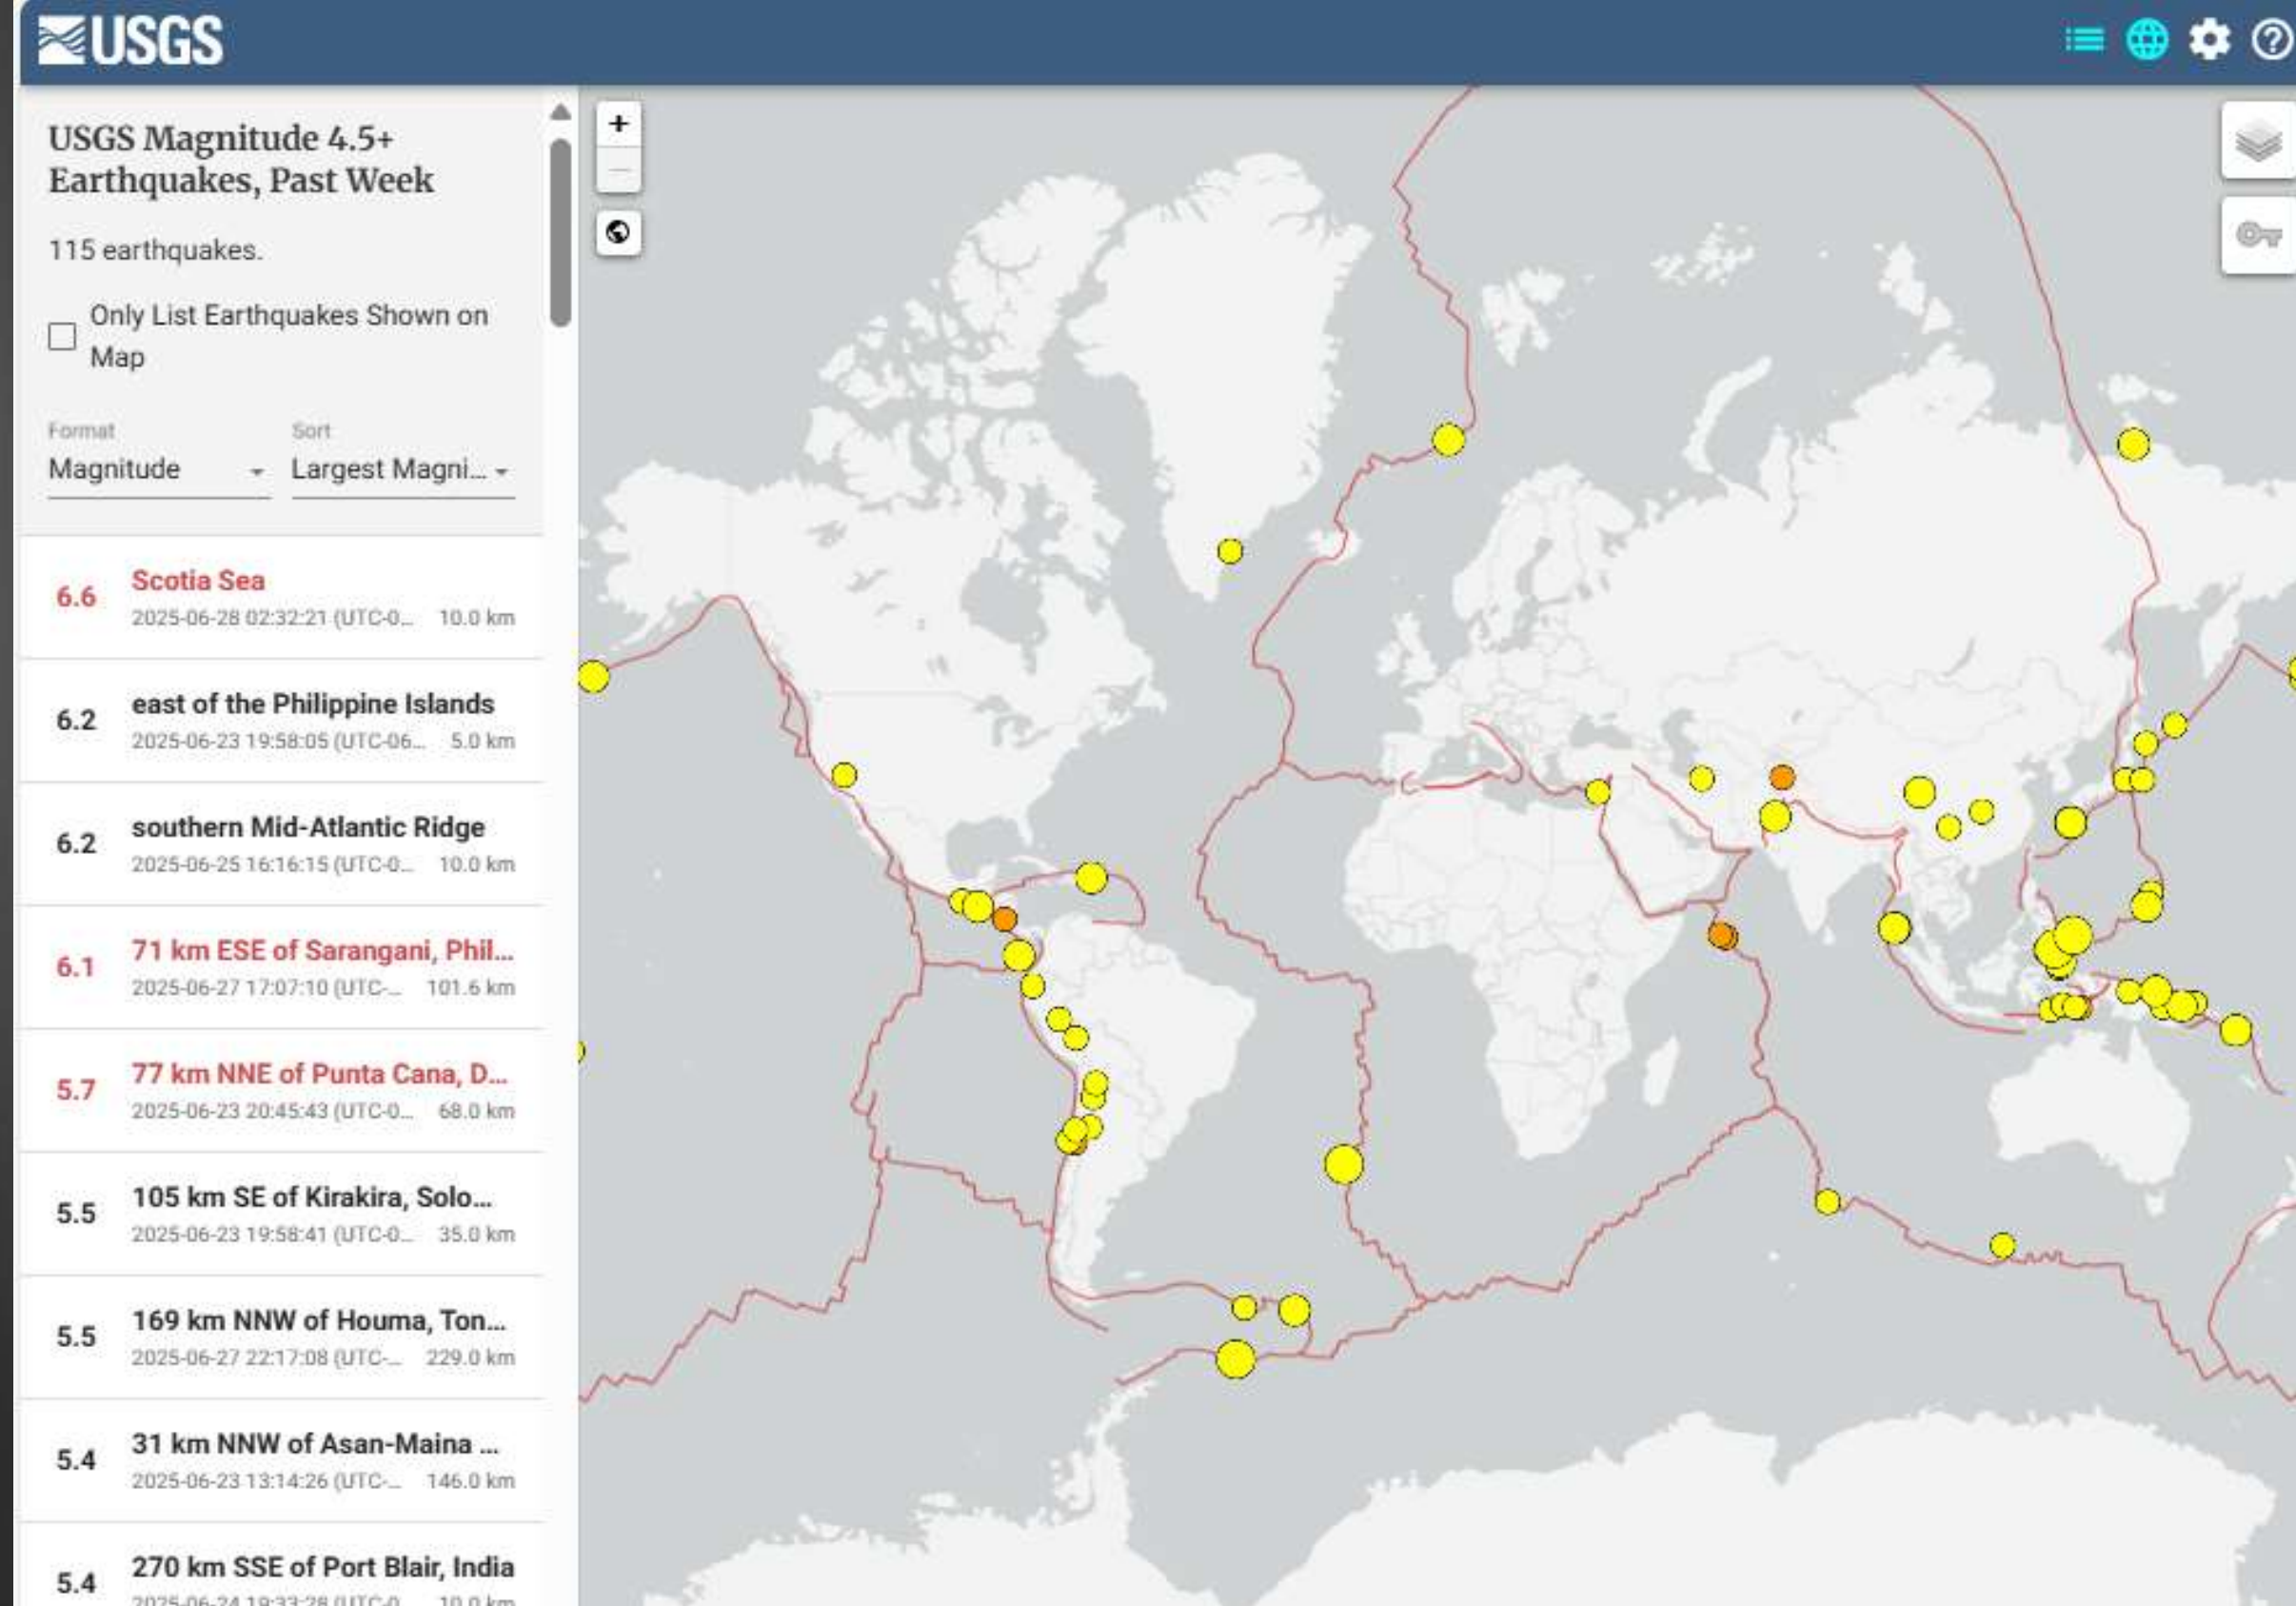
USGS

USGS Magnitude 4.5+ Earthquakes, Past Week

115 earthquakes.

Only List Earthquakes Shown on Map

Format
Magnitude

Sort
Largest Magni...

6.6 Scotia Sea
2025-06-28 02:32:21 (UTC-0... 10.0 km

6.2 east of the Philippine Islands
2025-06-23 19:58:05 (UTC-06... 5.0 km

6.2 southern Mid-Atlantic Ridge
2025-06-25 16:16:15 (UTC-0... 10.0 km

6.1 71 km ESE of Sarangani, Phil...
2025-06-27 17:07:10 (UTC-... 101.6 km

5.7 77 km NNE of Punta Cana, D...
2025-06-23 20:45:43 (UTC-0... 68.0 km

5.5 105 km SE of Kirakira, Solo...
2025-06-23 19:58:41 (UTC-0... 35.0 km

5.5 169 km NNW of Houma, Ton...
2025-06-27 22:17:08 (UTC-... 229.0 km

5.4 31 km NNW of Asan-Maina ...
2025-06-23 13:14:26 (UTC-... 146.0 km

5.4 270 km SSE of Port Blair, India
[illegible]

+
—